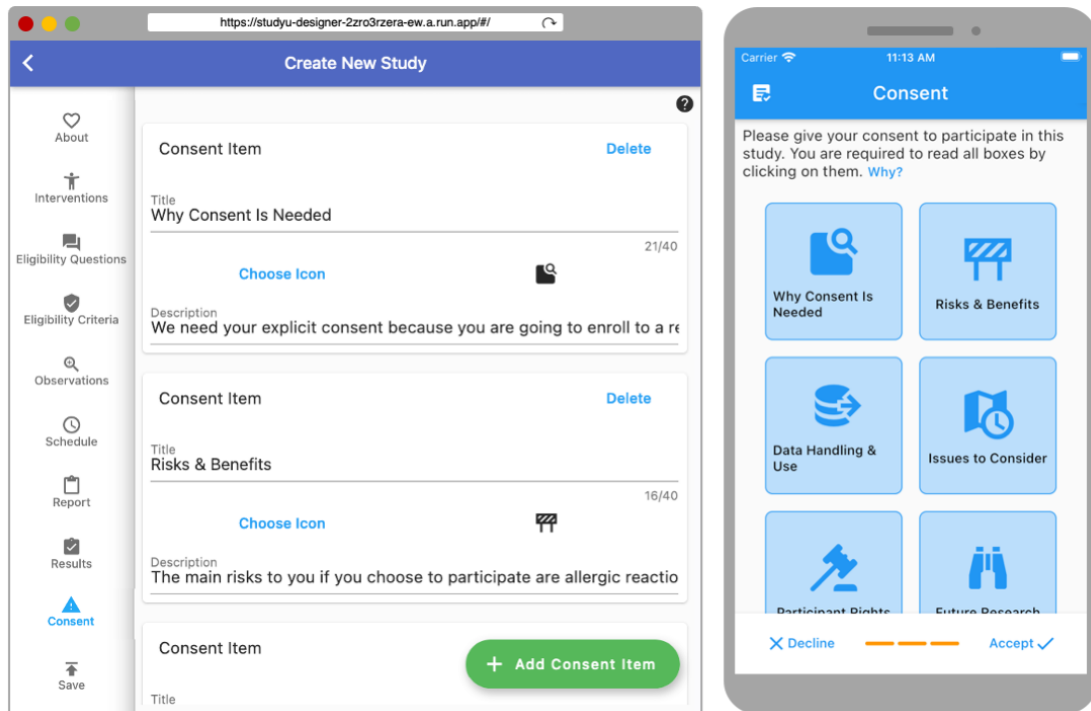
https://studyu-designer-2zro3rzera-ew.a.run.app/#/

Create New Study

About

Interventions

Eligibility Questions

Eligibility Criteria

Observations

Schedule

Report

Results

Consent

Save

Consent Item

Delete

Title
Why Consent Is Needed

21/40

Choose Icon

Description
We need your explicit consent because you are going to enroll to a re

Consent Item

Delete

Title
Risks & Benefits

16/40

Choose Icon

Description
The main risks to you if you choose to participate are allergic reactio

Consent Item

Title

+ Add Consent Item

Carrier

11:13 AM

Consent

Please give your consent to participate in this study. You are required to read all boxes by clicking on them. Why?

Why Consent Is Needed

Risks & Benefits

Data Handling & Use

Issues to Consider

Participant Rights

Future Research

Decline

Accept